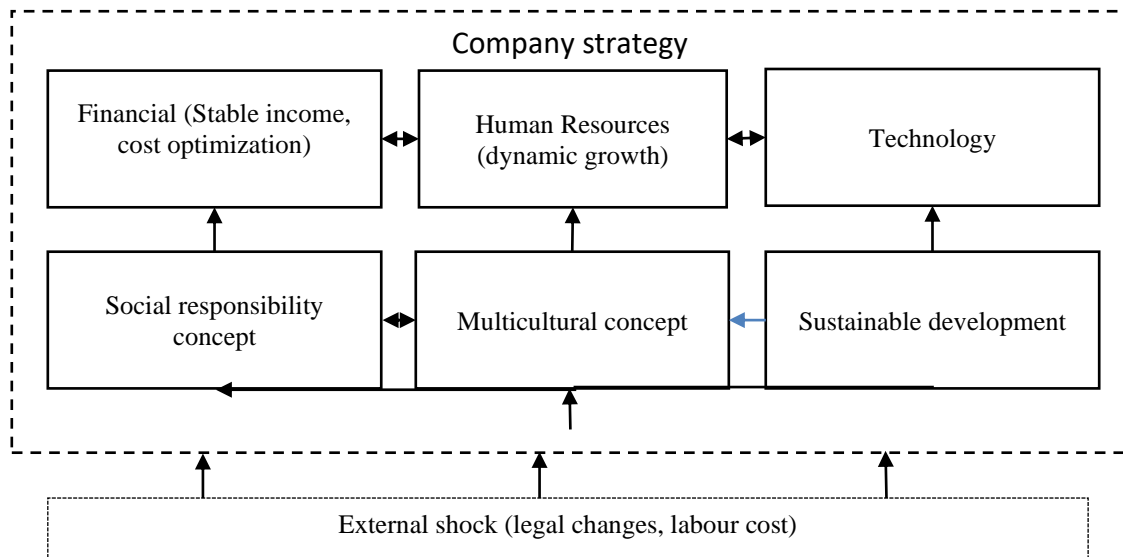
Company strategy

Financial (Stable income, cost optimization)

Human Resources (dynamic growth)

Technology

Social responsibility concept

Multicultural concept

Sustainable development

External shock (legal changes, labour cost)